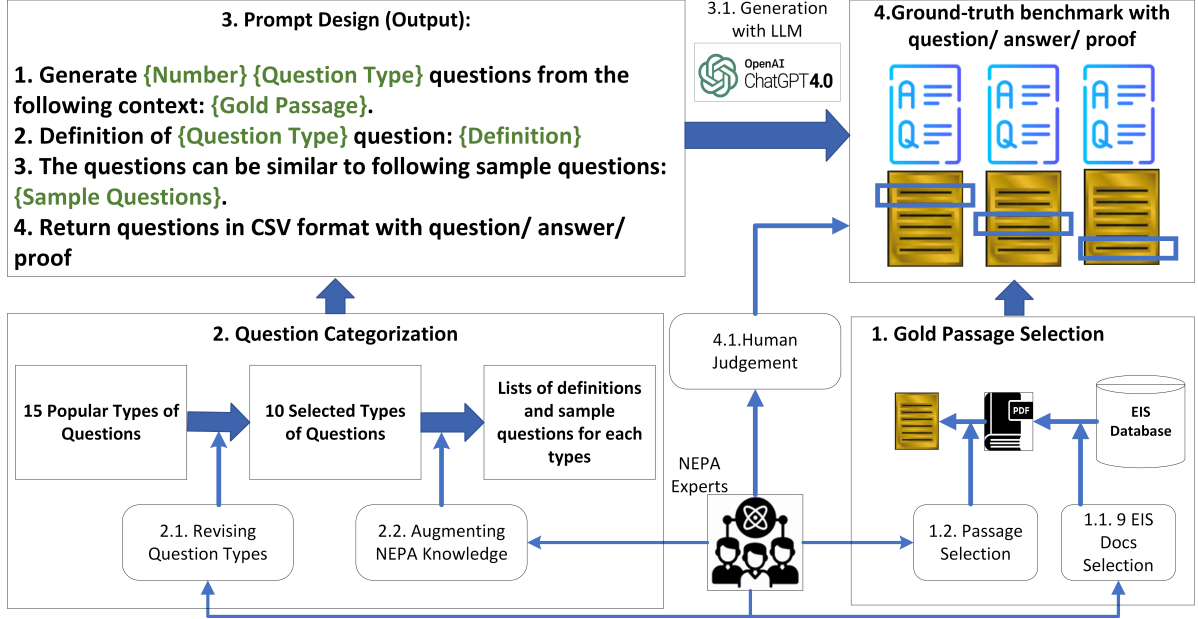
3. Prompt Design (Output):

1. Generate {Number} {Question Type} questions from the following context: {Gold Passage}.
2. Definition of {Question Type} question: {Definition}
3. The questions can be similar to following sample questions: {Sample Questions}.
4. Return questions in CSV format with question/ answer/ proof

3.1. Generation with LLM

OpenAI ChatGPT 4.0

4.Ground-truth benchmark with question/ answer/ proof

A
Q

A
Q

A
Q

2. Question Categorization

15 Popular Types of Questions

10 Selected Types of Questions

Lists of definitions and sample questions for each types

2.1. Revising Question Types

2.2. Augmenting NEPA Knowledge

4.1.Human Judgement

NEPA Experts

1. Gold Passage Selection

PDF

EIS Database

1.2. Passage Selection

1.1. 9 EIS Docs Selection